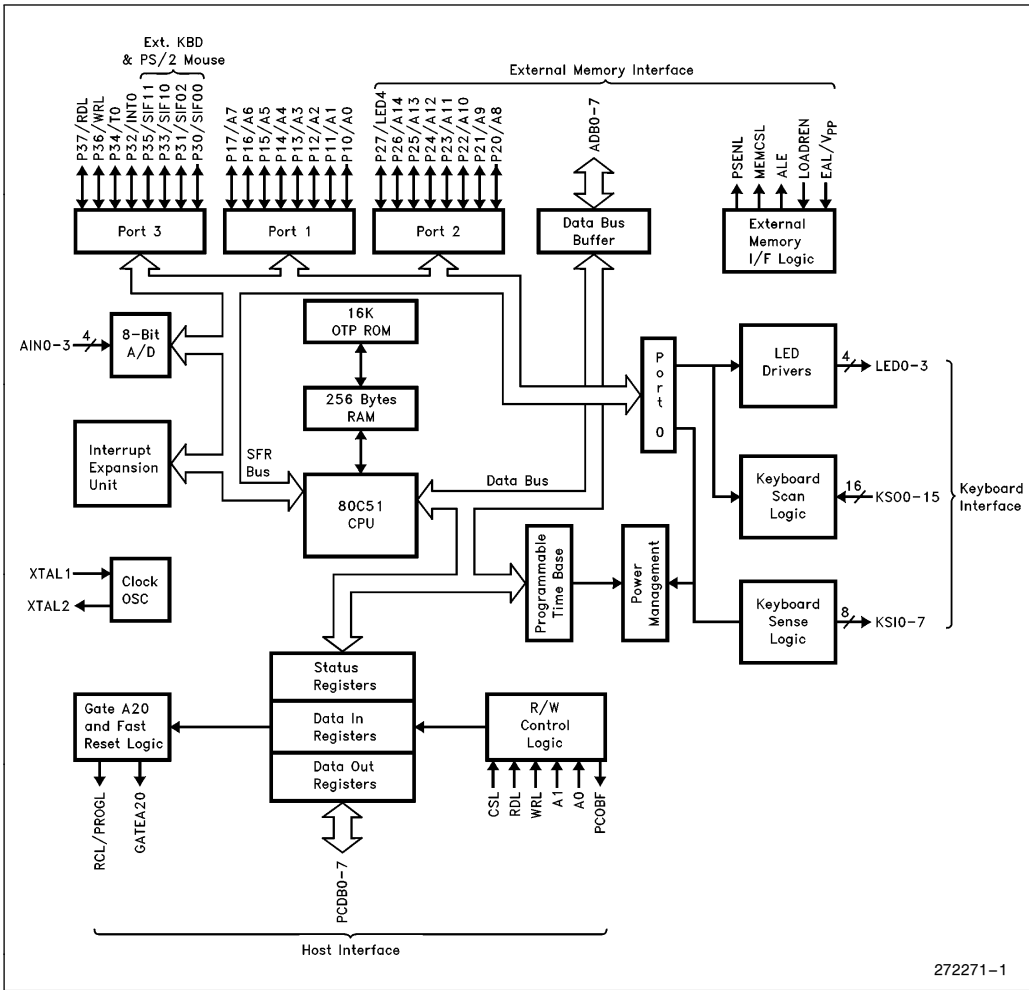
Ext. KBD & PS/2 Mouse

External Memory Interface

P37/RDL
P36/WRL
P34/T0
P32/INT0
P35/SIF11
P33/SIF10
P31/SIF02
P30/SIF00

P17/A7
P16/A6
P15/A5
P14/A4
P13/A3
P12/A2
P11/A1
P10/A0

P27/LED4
P26/A14
P25/A13
P24/A12
P23/A11
P22/A10
P21/A9
P20/A8

ADB0-7

PSENL
MEMCSL
ALE
LOADREN
EAL/$V_{PP}$

Port 3

Port 1

Port 2

Data Bus Buffer

External Memory I/F Logic

AIN0-3

4

8-Bit A/D

16K OTP ROM

256 Bytes RAM

Port 0

LED Drivers

4

LED0-3

Interrupt Expansion Unit

SFR Bus

80C51 CPU

Data Bus

Keyboard Scan Logic

16

KSO0-15

Keyboard Interface

XTAL1

XTAL2

Clock OSC

Programmable Time Base

Power Management

Keyboard Sense Logic

8

KSI0-7

Status Registers

Data In Registers

Data Out Registers

Gate A20 and Fast Reset Logic

R/W Control Logic

RCL/PROGL

GATEA20

PCDB0-7

CSL
RDL
WRL
A1
A0
PCOBF

Host Interface

272271-1